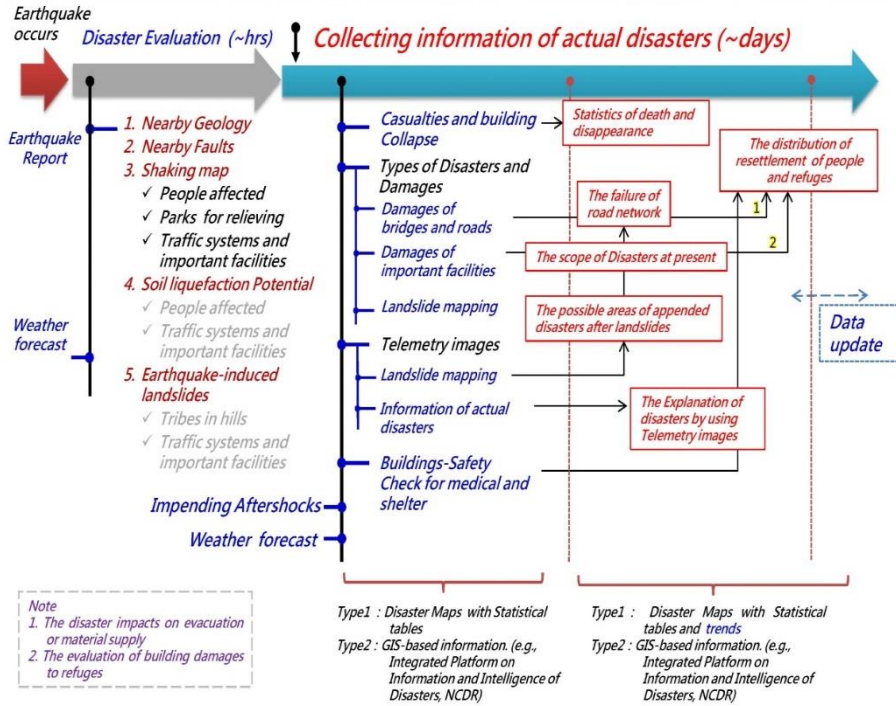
Earthquake occurs

Disaster Evaluation (~hrs)

Collecting information of actual disasters (~days)

Earthquake Report

1. Nearby Geology
2. Nearby Faults
3. Shaking map
✓ People affected
✓ Parks for relieving
✓ Traffic systems and important facilities
4. Soil liquefaction Potential
✓ People affected
✓ Traffic systems and important facilities
5. Earthquake-induced landslides
✓ Tribes in hills
✓ Traffic systems and important facilities

Weather forecast

Casualties and building Collapse

Types of Disasters and Damages

Damages of bridges and roads

Damages of important facilities

Landslide mapping

Telemetry images

Landslide mapping

Information of actual disasters

Buildings-Safety Check for medical and shelter

Impending Aftershocks

Weather forecast

Statistics of death and disappearance

The distribution of resettlement of people and refuges

The failure of road network

1

2

The scope of Disasters at present

The possible areas of appended disasters after landslides

Data update

The Explanation of disasters by using Telemetry images

Note
1. The disaster impacts on evacuation or material supply
2. The evaluation of building damages to refuges

Type1 : Disaster Maps with Statistical tables
Type2 : GIS-based information. (e.g., Integrated Platform on Information and Intelligence of Disasters, NCDR)

Type1 : Disaster Maps with Statistical tables and trends
Type2 : GIS-based information. (e.g., Integrated Platform on Information and Intelligence of Disasters, NCDR)